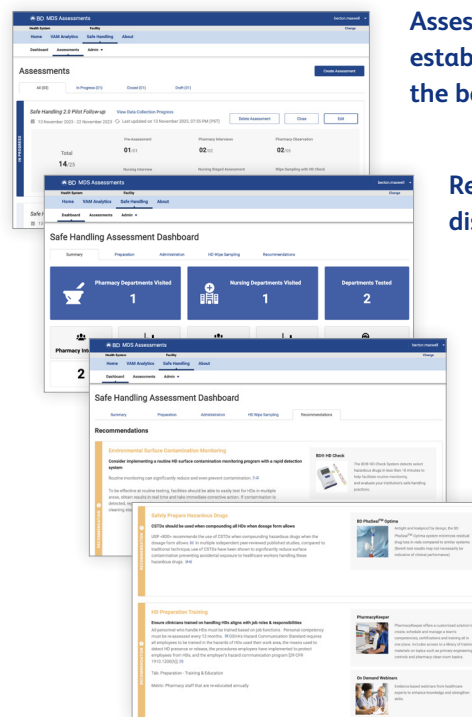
Asses
estab
the b

Re
di

BD MDS Assessments
Health System Facility
Home VAM Analytics Safe Handling About
Dashboard Assessments Admin

Assessments
Create Assessment
All (03) In Progress (01) Closed (01) Draft (01)

Safe Handling 2.0 Pilot Follow-up
13 November 2023 - 22 November 2023
View Data Collection Progress
Last updated on 13 November 2023, 07:05 PM (PST)
Delete Assessment Close Edit
IN PROGRESS
Total
14/23
Pre-Assessment
01/01
Pharmacy Interviews
02/02
Pharmacy Observation
02/03
Nursing Interview
Nursing Staged Assessment
Wipe Sampling with HD Check

BD MDS Assessments
Health System Facility
Home VAM Analytics Safe Handling About
Dashboard Assessments Admin

Safe Handling Assessment Dashboard
Summary Preparation Administration HD Wipe Sampling Recommendations
Pharmacy Departments Visited
1
Nursing Departments Visited
1
Departments Tested
2
Pharmacy Int
2

BD MDS Assessments
Health System Facility
Home VAM Analytics Safe Handling About
Dashboard Assessments Admin

Safe Handling Assessment Dashboard
Summary Preparation Administration HD Wipe Sampling Recommendations
Recommendations

Environmental Surface Contamination Monitoring
Consider implementing a routine HD surface contamination monitoring program with a rapid detection system
Routine monitoring can significantly reduce and even prevent contamination.
To be effective at routine testing, facilities should be able to easily test for HDs in multiple areas, obtain results in real time and take immediate corrective action. If contamination is detected, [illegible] cleaning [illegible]
BD® HD Check
The BD® HD Check System detects select hazardous drugs in less than 10 minutes to help facilitate routine monitoring and evaluate your institution's safe handling practices.

Safely Prepare Hazardous Drugs
CSTDs should be used when compounding all HDs when dosage form allows
USP <800> recommends the use of CSTDs when compounding hazardous drugs when the dosage form allows. In multiple independent peer reviewed published studies, compared to traditional technique, use of CSTDs have been shown to significantly reduce surface contamination preventing accidental exposure to healthcare workers handling these hazardous drugs.
BD PhaSeal™ Optima

HD Preparation Training
Ensure clinicians trained on handling HDs aligns with job roles & responsibilities
All personnel who handle HDs must be trained based on job functions. Personnel competency must be reassessed every 12 months. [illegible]
Tab: Preparation - Training & Education
Metric: Pharmacy staff that are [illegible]
PharmacyKeeper
On Demand Webinars